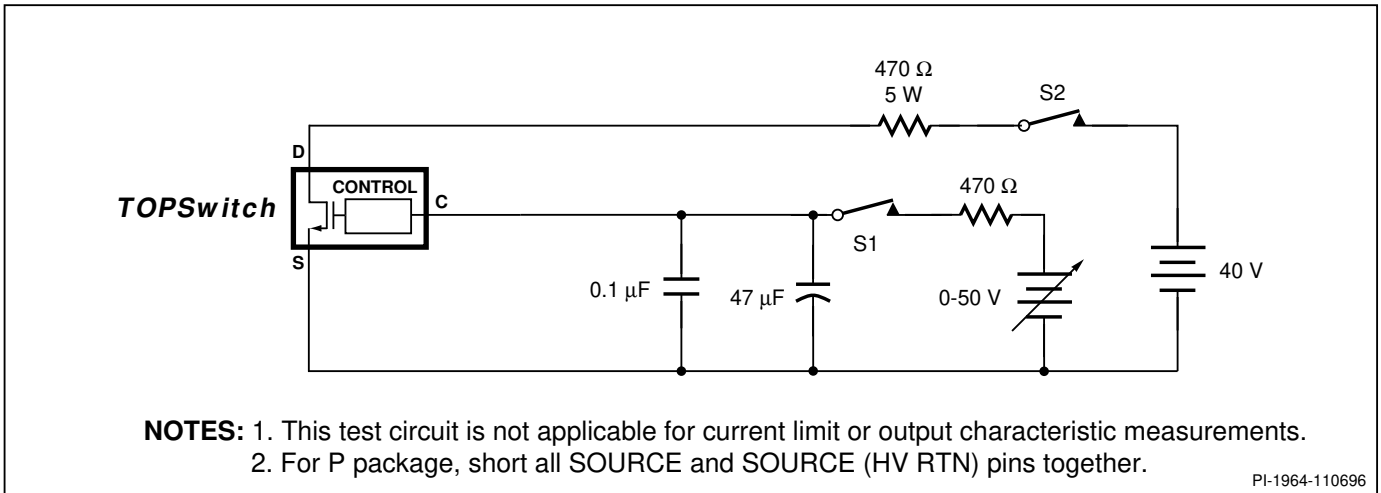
470 Ω
5 W

S2

D

CONTROL

TOPSwitch

C

470 Ω

S1

S

0.1 μF

47 μF

0-50 V

40 V

NOTES: 1. This test circuit is not applicable for current limit or output characteristic measurements.
2. For P package, short all SOURCE and SOURCE (HV RTN) pins together.

PI-1964-110696